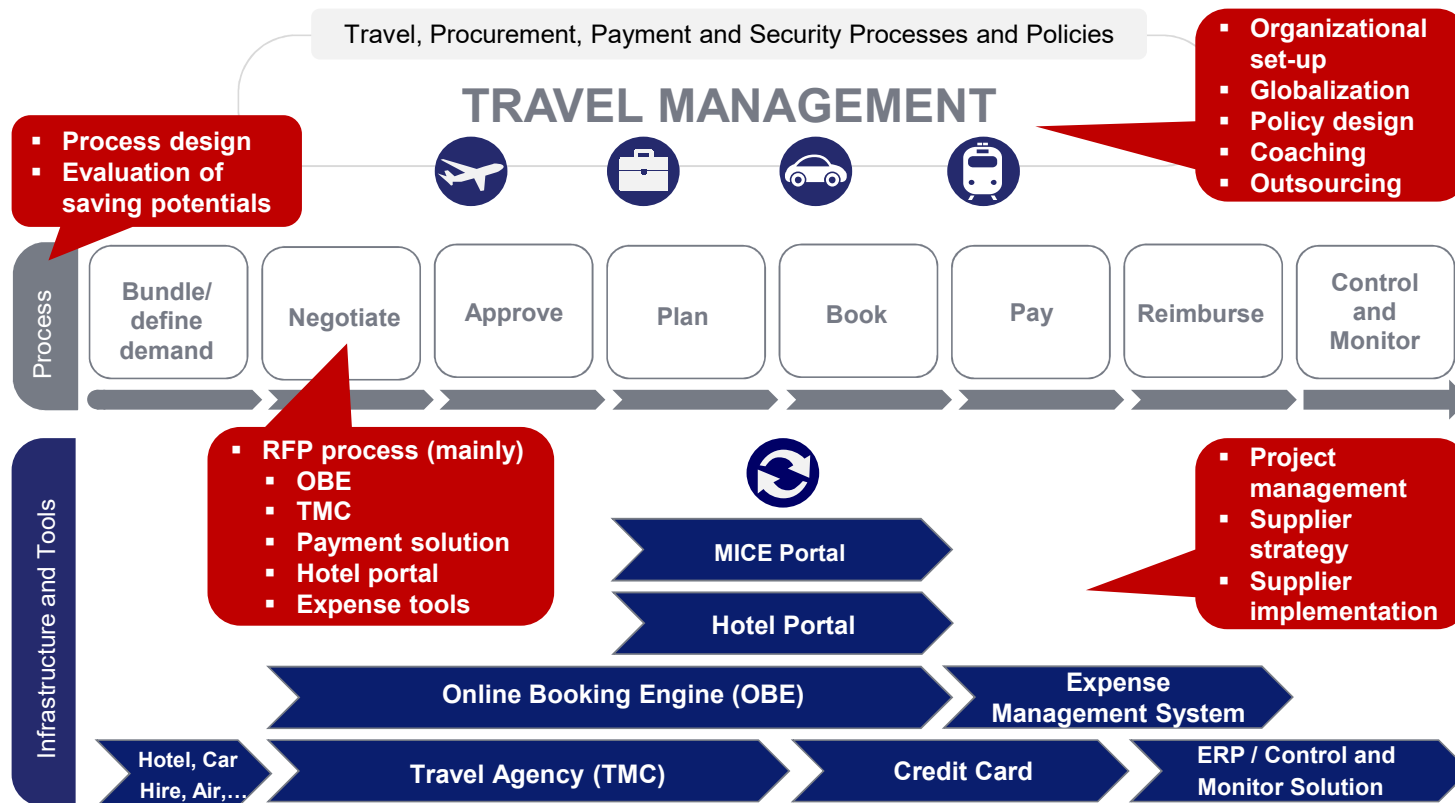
Travel, Procurement, Payment and Security Processes and Policies

TRAVEL MANAGEMENT

- Organizational set-up
- Globalization
- Policy design
- Coaching
- Outsourcing

- Process design
- Evaluation of saving potentials

Process

Bundle/ define demand

Negotiate

Approve

Plan

Book

Pay

Reimburse

Control and Monitor

Infrastructure and Tools

- RFP process (mainly)
  - OBE
  - TMC
  - Payment solution
  - Hotel portal
  - Expense tools

- Project management
- Supplier strategy
- Supplier implementation

MICE Portal

Hotel Portal

Online Booking Engine (OBE)

Expense Management System

Hotel, Car Hire, Air,…

Travel Agency (TMC)

Credit Card

ERP / Control and Monitor Solution